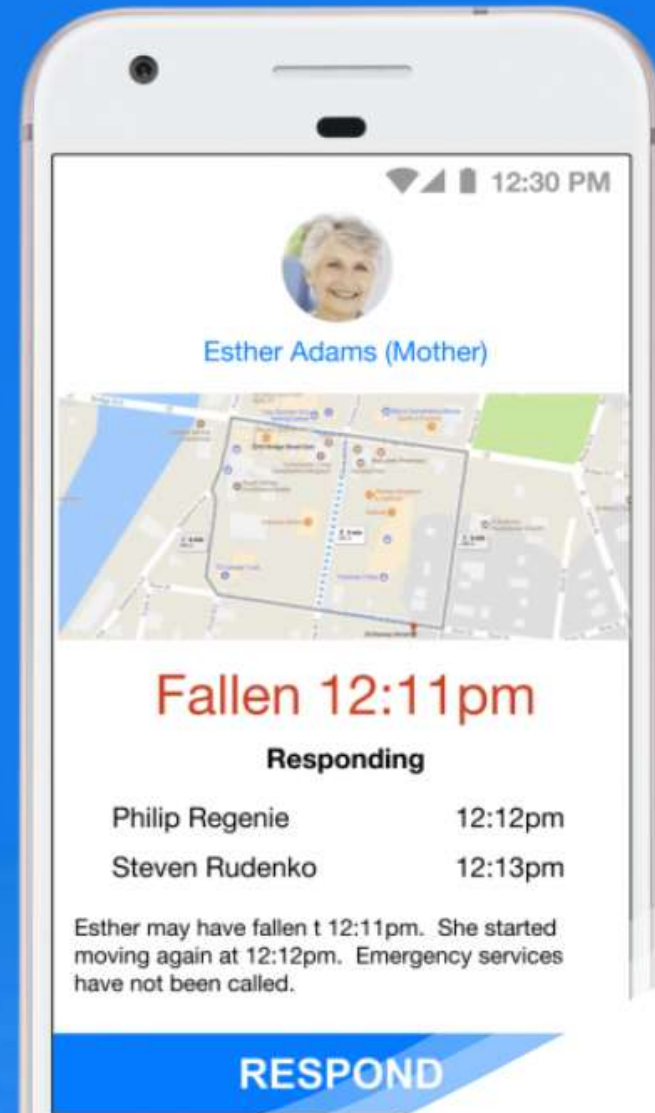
12:30 PM

Esther Adams (Mother)

Fallen 12:11pm

Responding

| | |
|---|---|
| Philip Regenie | 12:12pm |
| Steven Rudenko | 12:13pm |

Esther may have fallen t 12:11pm. She started moving again at 12:12pm. Emergency services have not been called.

RESPOND